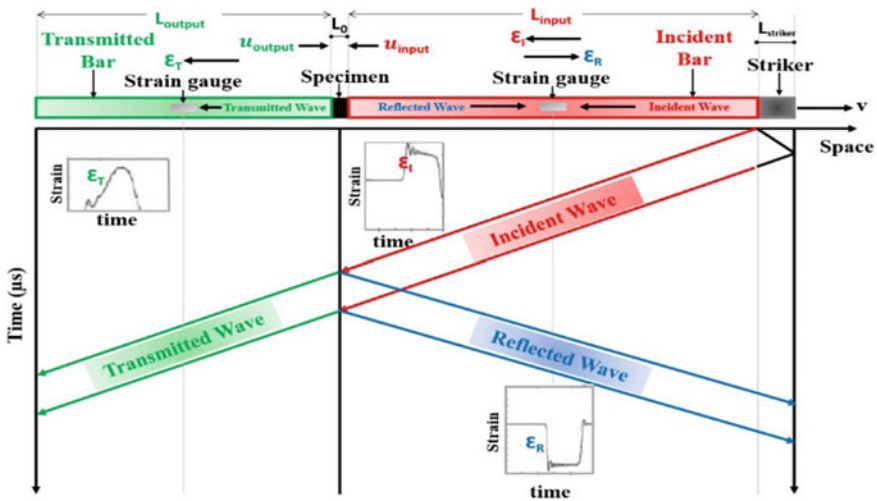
$L_{output}$
$L_0$
$L_{input}$
$L_{striker}$

Transmitted Bar
$\varepsilon_T$
$u_{output}$
$u_{input}$
$\varepsilon_I$
$\varepsilon_R$
Incident Bar
Strain gauge
Specimen
Strain gauge
Striker
Transmitted Wave
Reflected Wave
Incident Wave
v
Space

Strain
$\varepsilon_T$
time

Strain
$\varepsilon_I$
time

Incident Wave
Time (µs)
Transmitted Wave
Reflected Wave

Strain
$\varepsilon_R$
time